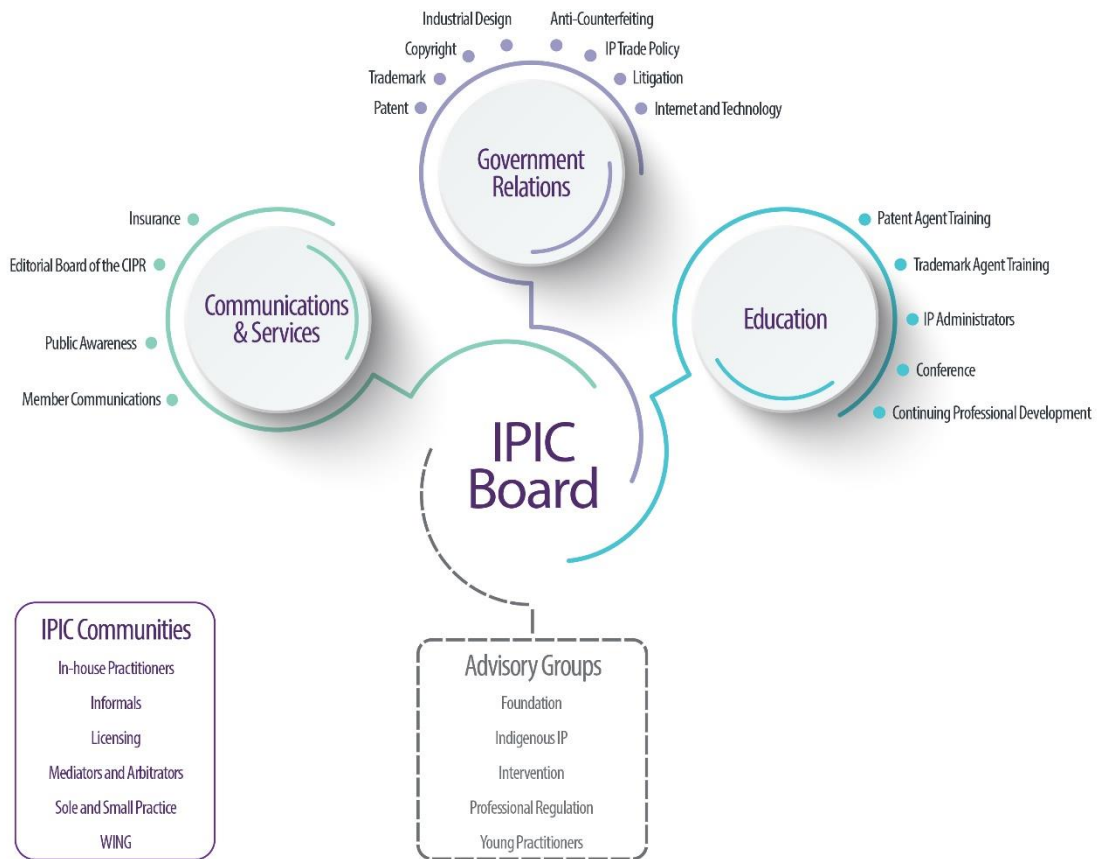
Industrial Design
Anti-Counterfeiting
Copyright
IP Trade Policy
Trademark
Litigation
Patent
Internet and Technology

Government Relations

Insurance
Editorial Board of the CIPR
Public Awareness
Member Communications

Communications & Services

Patent Agent Training
Trademark Agent Training
IP Administrators
Conference
Continuing Professional Development

Education

IPIC Board

IPIC Communities
In-house Practitioners
Informals
Licensing
Mediators and Arbitrators
Sole and Small Practice
WING

Advisory Groups
Foundation
Indigenous IP
Intervention
Professional Regulation
Young Practitioners